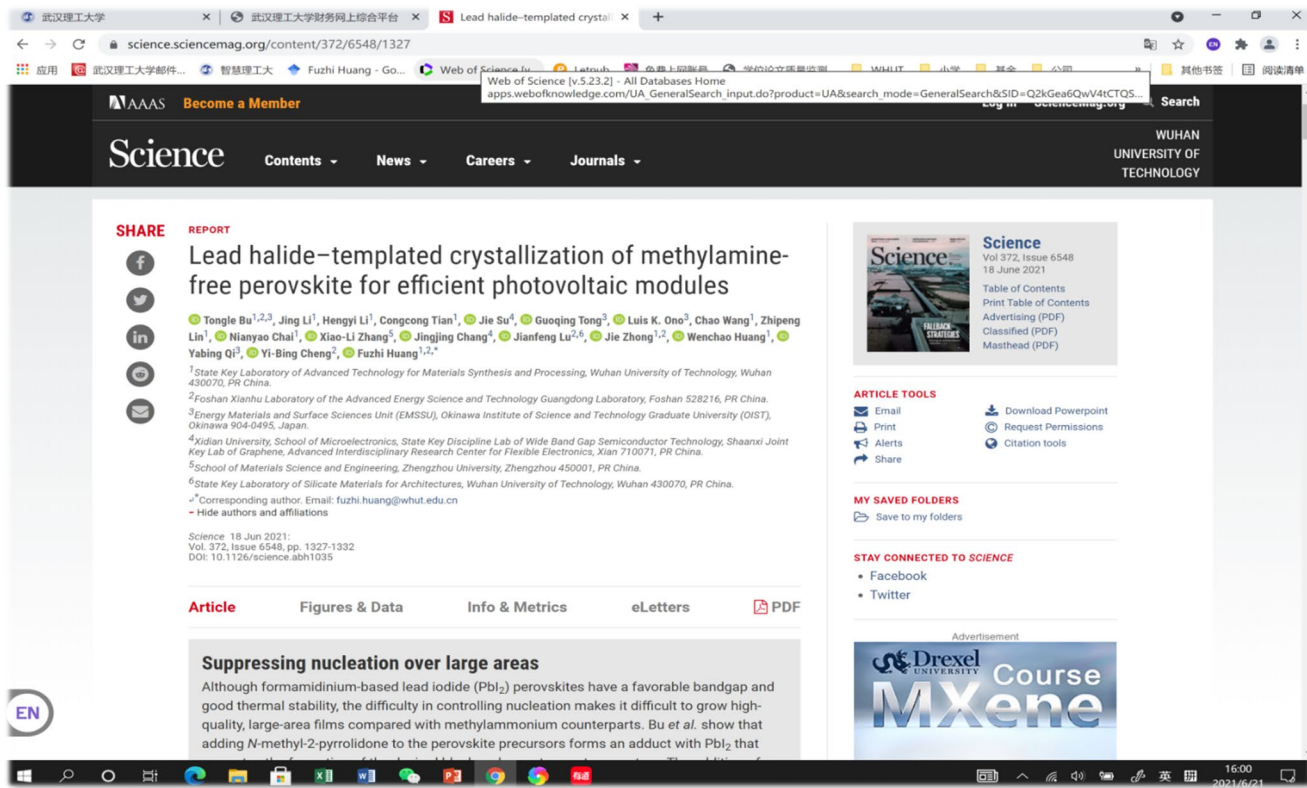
武汉理工大学 ×
武汉理工大学财务网上综合平台 ×
Lead halide–templated crystal ×
+

science.sciencemag.org/content/372/6548/1327

应用 武汉理工大学邮件... 智慧理工 Fuzhi Huang - Go... Web of Science [v... Letpub 免费上网账号 学位论文质量监测 WHUT 小学 基金 公司 其他书签 阅读清单

Web of Science [v.5.23.2] - All Databases Home
apps.webofknowledge.com/UA_GeneralSearch_input.do?product=UA&search_mode=GeneralSearch&SID=Q2kGea6QwV4tCTQS...

AAAS Become a Member
Log in ScienceMag.org Search

Science Contents News Careers Journals
WUHAN UNIVERSITY OF TECHNOLOGY

SHARE

REPORT
Lead halide–templated crystallization of methylamine-free perovskite for efficient photovoltaic modules

Tongle Bu$^{1,2,3}$, Jing Li$^1$, Hengyi Li$^1$, Congcong Tian$^1$, Jie Su$^4$, Guoqing Tong$^3$, Luis K. Ono$^3$, Chao Wang$^1$, Zhipeng Lin$^1$, Nianyao Chai$^1$, Xiao-Li Zhang$^5$, Jingjing Chang$^4$, Jianfeng Lu$^{2,6}$, Jie Zhong$^{1,2}$, Wenchao Huang$^1$, Yabing Qi$^3$, Yi-Bing Cheng$^2$, Fuzhi Huang$^{1,2,*}$

$^1$State Key Laboratory of Advanced Technology for Materials Synthesis and Processing, Wuhan University of Technology, Wuhan 430070, PR China.
$^2$Foshan Xianhu Laboratory of the Advanced Energy Science and Technology Guangdong Laboratory, Foshan 528216, PR China.
$^3$Energy Materials and Surface Sciences Unit (EMSSU), Okinawa Institute of Science and Technology Graduate University (OIST), Okinawa 904-0495, Japan.
$^4$Xidian University, School of Microelectronics, State Key Discipline Lab of Wide Band Gap Semiconductor Technology, Shaanxi Joint Key Lab of Graphene, Advanced Interdisciplinary Research Center for Flexible Electronics, Xian 710071, PR China.
$^5$School of Materials Science and Engineering, Zhengzhou University, Zhengzhou 450001, PR China.
$^6$State Key Laboratory of Silicate Materials for Architectures, Wuhan University of Technology, Wuhan 430070, PR China.
*Corresponding author. Email: fuzhi.huang@whut.edu.cn
– Hide authors and affiliations

Science 18 Jun 2021:
Vol. 372, Issue 6548, pp. 1327-1332
DOI: 10.1126/science.abh1035

Article Figures & Data Info & Metrics eLetters PDF

Suppressing nucleation over large areas
Although formamidinium-based lead iodide (PbI$_2$) perovskites have a favorable bandgap and good thermal stability, the difficulty in controlling nucleation makes it difficult to grow high-quality, large-area films compared with methylammonium counterparts. Bu et al. show that adding N-methyl-2-pyrrolidone to the perovskite precursors forms an adduct with PbI$_2$ that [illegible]

Science
Vol 372, Issue 6548
18 June 2021
Table of Contents
Print Table of Contents
Advertising (PDF)
Classified (PDF)
Masthead (PDF)

ARTICLE TOOLS
Email
Print
Alerts
Share
Download Powerpoint
Request Permissions
Citation tools

MY SAVED FOLDERS
Save to my folders

STAY CONNECTED TO SCIENCE
• Facebook
• Twitter

Advertisement
Drexel UNIVERSITY Course MXene

EN

16:00
2021/6/21